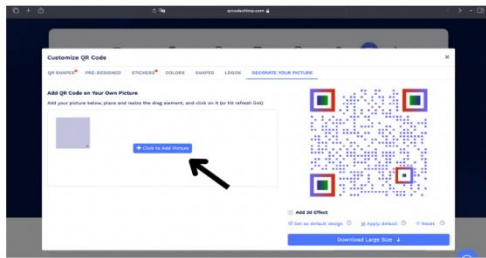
qrcodechimp.com

Customize QR Code

QR SHAPES PRE-DESIGNED STICKERS COLORS SHAPES LOGOS DECORATE YOUR PICTURE

Add QR Code on Your Own Picture

Add your picture below, place and resize the drag element, and click on it (or hit refresh list)

+ Click to Add Picture

Add 3d Effect

Set as default design Apply default Reset

Download Large Size